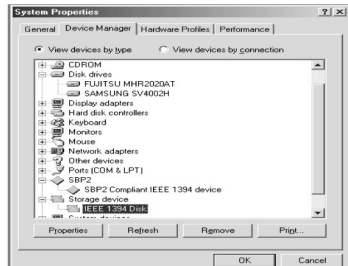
System Properties ? X

General | Device Manager | Hardware Profiles | Performance

View devices by type
View devices by connection

CDROM
Disk drives
FUJITSU MHR2020AT
SAMSUNG SV4002H
Display adapters
Hard disk controllers
Keyboard
Monitors
Mouse
Network adapters
Other devices
Ports (COM & LPT)
SBP2
SBP2 Compliant IEEE 1394 device
Storage device
IEEE 1394 Disk
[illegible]

Properties | Refresh | Remove | Print...

OK | Cancel